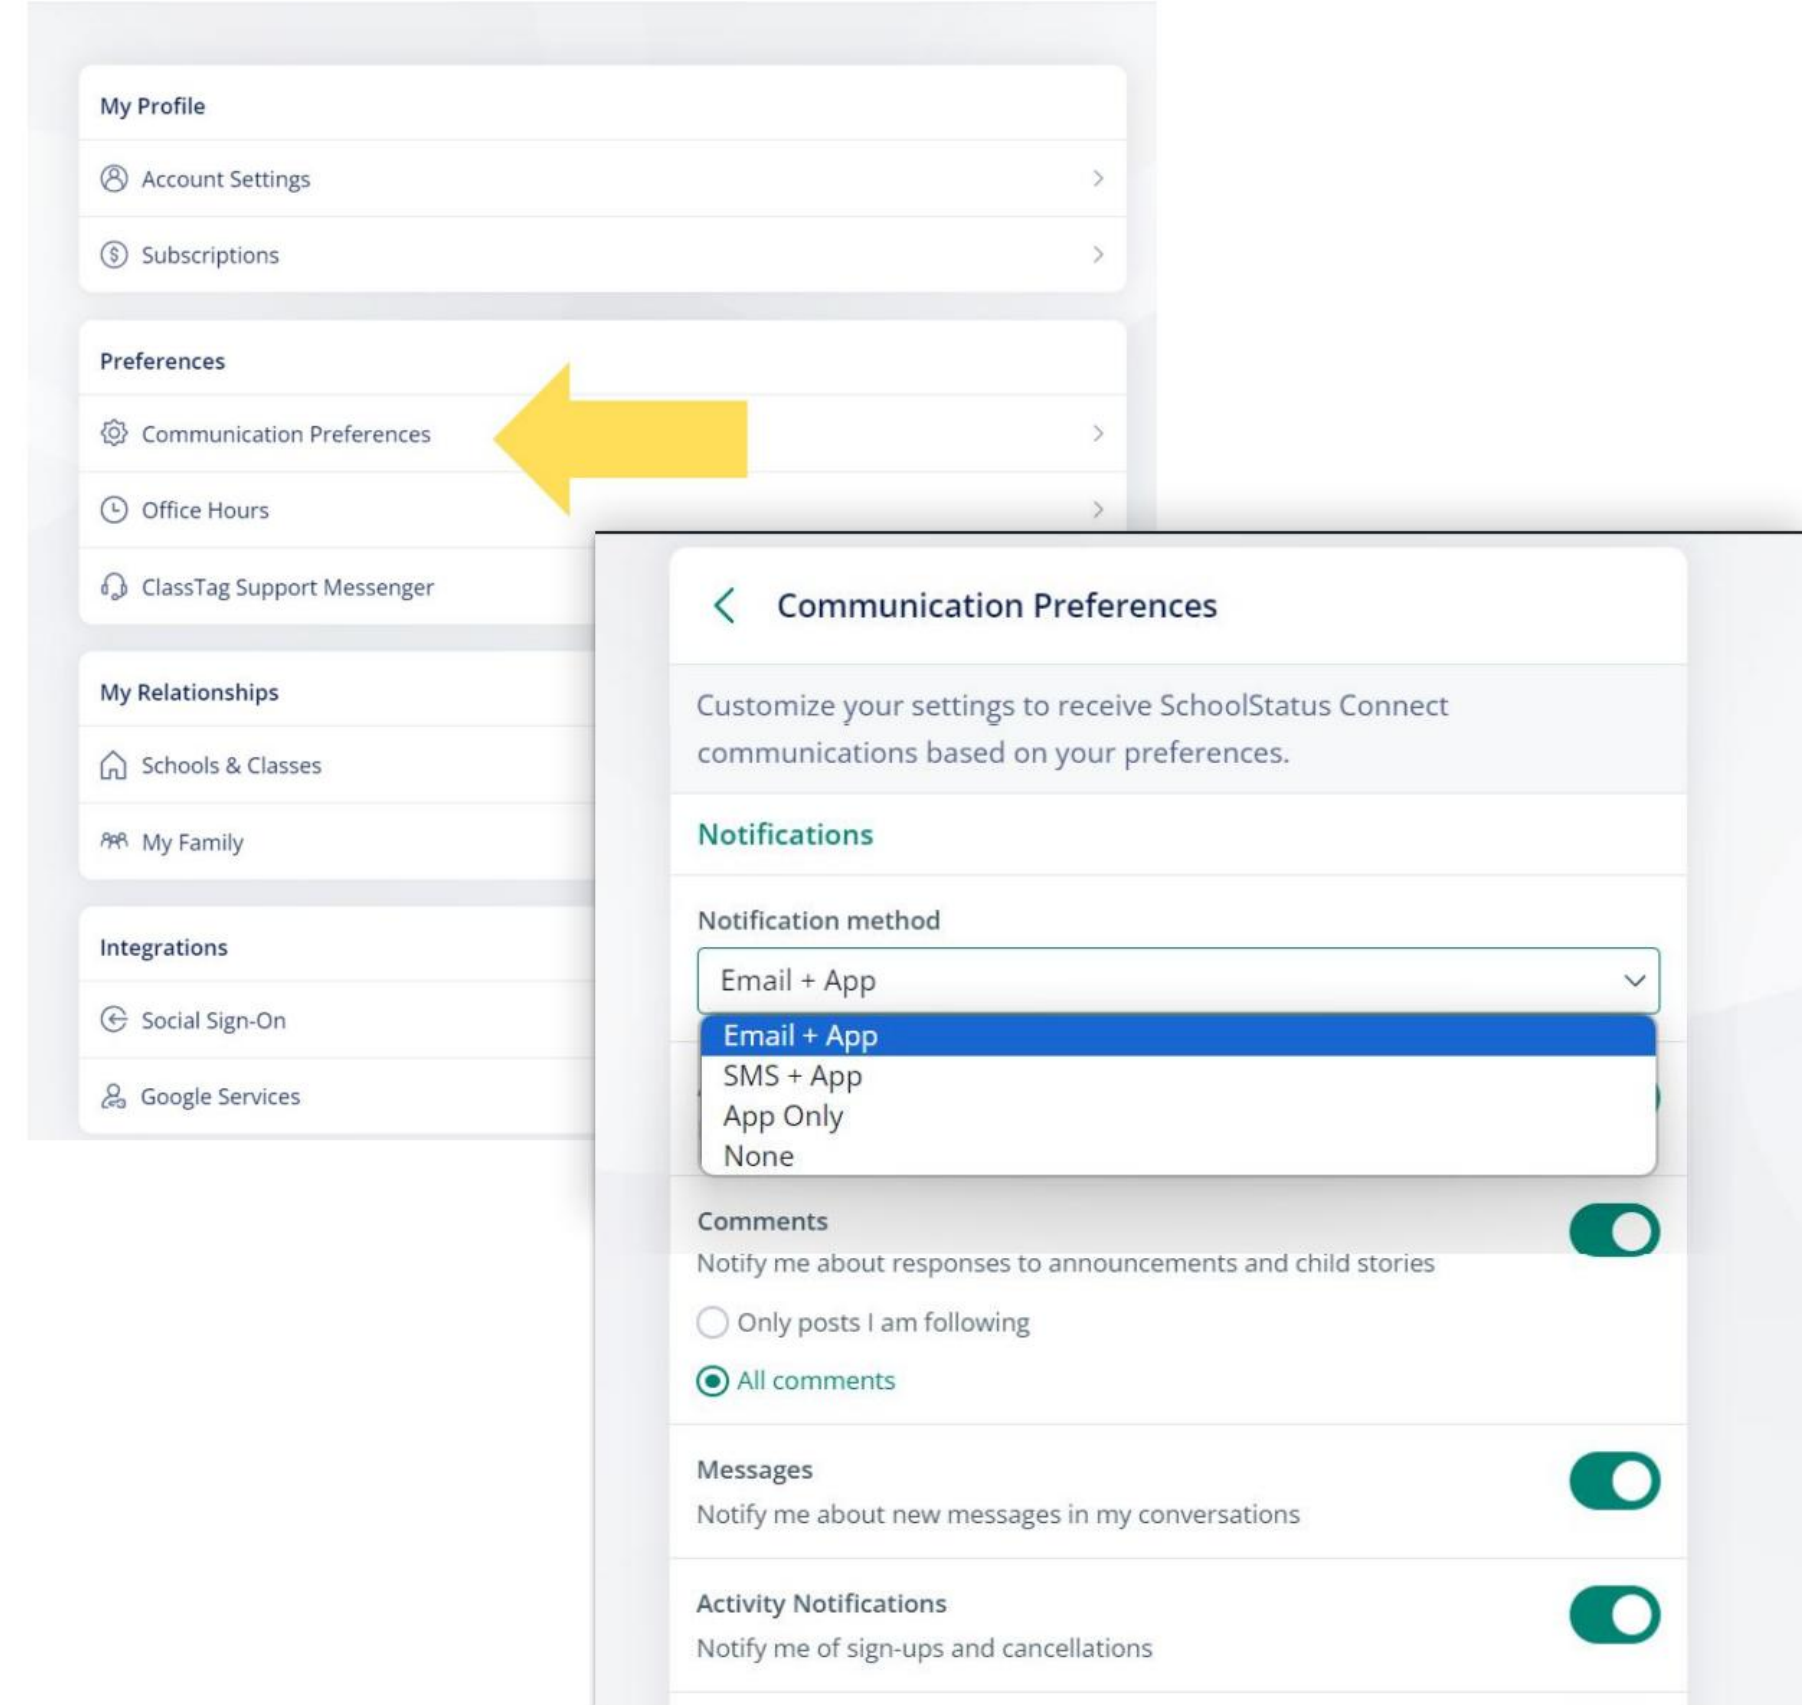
My Profile

Account Settings

Subscriptions

Preferences

Communication Preferences

Office Hours

ClassTag Support Messenger

My Relationships

Schools & Classes

My Family

Integrations

Social Sign-On

Google Services

Communication Preferences

Customize your settings to receive SchoolStatus Connect communications based on your preferences.

Notifications

Notification method

Email + App

Email + App
SMS + App
App Only
None

Comments
Notify me about responses to announcements and child stories

Only posts I am following

All comments

Messages
Notify me about new messages in my conversations

Activity Notifications
Notify me of sign-ups and cancellations